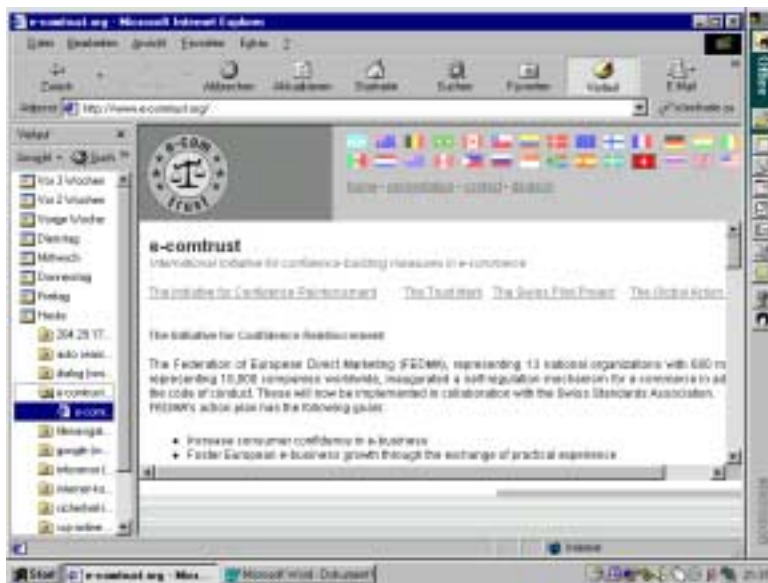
e-comtrust.org - Microsoft Internet Explorer

Datei Bearbeiten Ansicht Favoriten Extras ?

Zurück Abbrechen Aktualisieren Startseite Suchen Favoriten Verlauf E-Mail

Adresse http://www.e-comtrust.org/ Wechseln zu

Verlauf

Ansicht Suchen

Vor 3 Wochen
Vor 2 Wochen
Vorige Woche
Dienstag
Mittwoch
Donnerstag
Freitag
Heute
204.29.17...
auto (www...
dialog (ww...
e-comtrust...
e-com
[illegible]
google (w...
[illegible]
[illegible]
sicherheit...
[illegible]

home - contactation - contact - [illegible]

e-comtrust
International initiative for confidence-building measures in e-commerce

The Initiative for Confidence Reinforcement The Trust Mark The Swiss Pilot Project The Global Action

The Initiative for Confidence Reinforcement

The Federation of European Direct Marketing (FEDMA), representing 13 national organizations with 680 m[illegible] representing 10,000 companies worldwide, inaugurated a self-regulation mechanism for e-commerce to ad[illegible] the code of conduct. These will now be implemented in collaboration with the Swiss Standards Association. FEDMA's action plan has the following goals:

• Increase consumer confidence in e-business
• Foster European e-business growth through the exchange of practical experience

Internet

Start e-comtrust.org - Micr... Microsoft Word - Dokument1